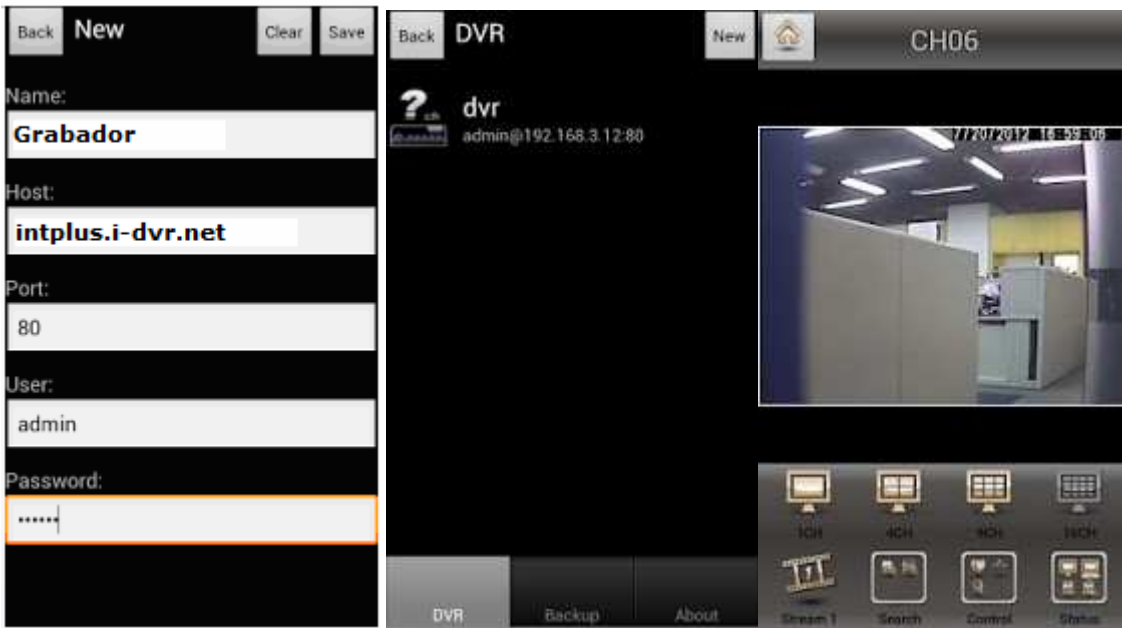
Back New Clear Save

Name:
Grabador

Host:
intplus.i-dvr.net

Port:
80

User:
admin

Password:
••••••

Back DVR New

dvr
admin@192.168.3.12:80

DVR Backup About

CH06

7/20/2012 16:59:06

1CH 4CH 9CH 16CH

Stream 1 Search Control Status